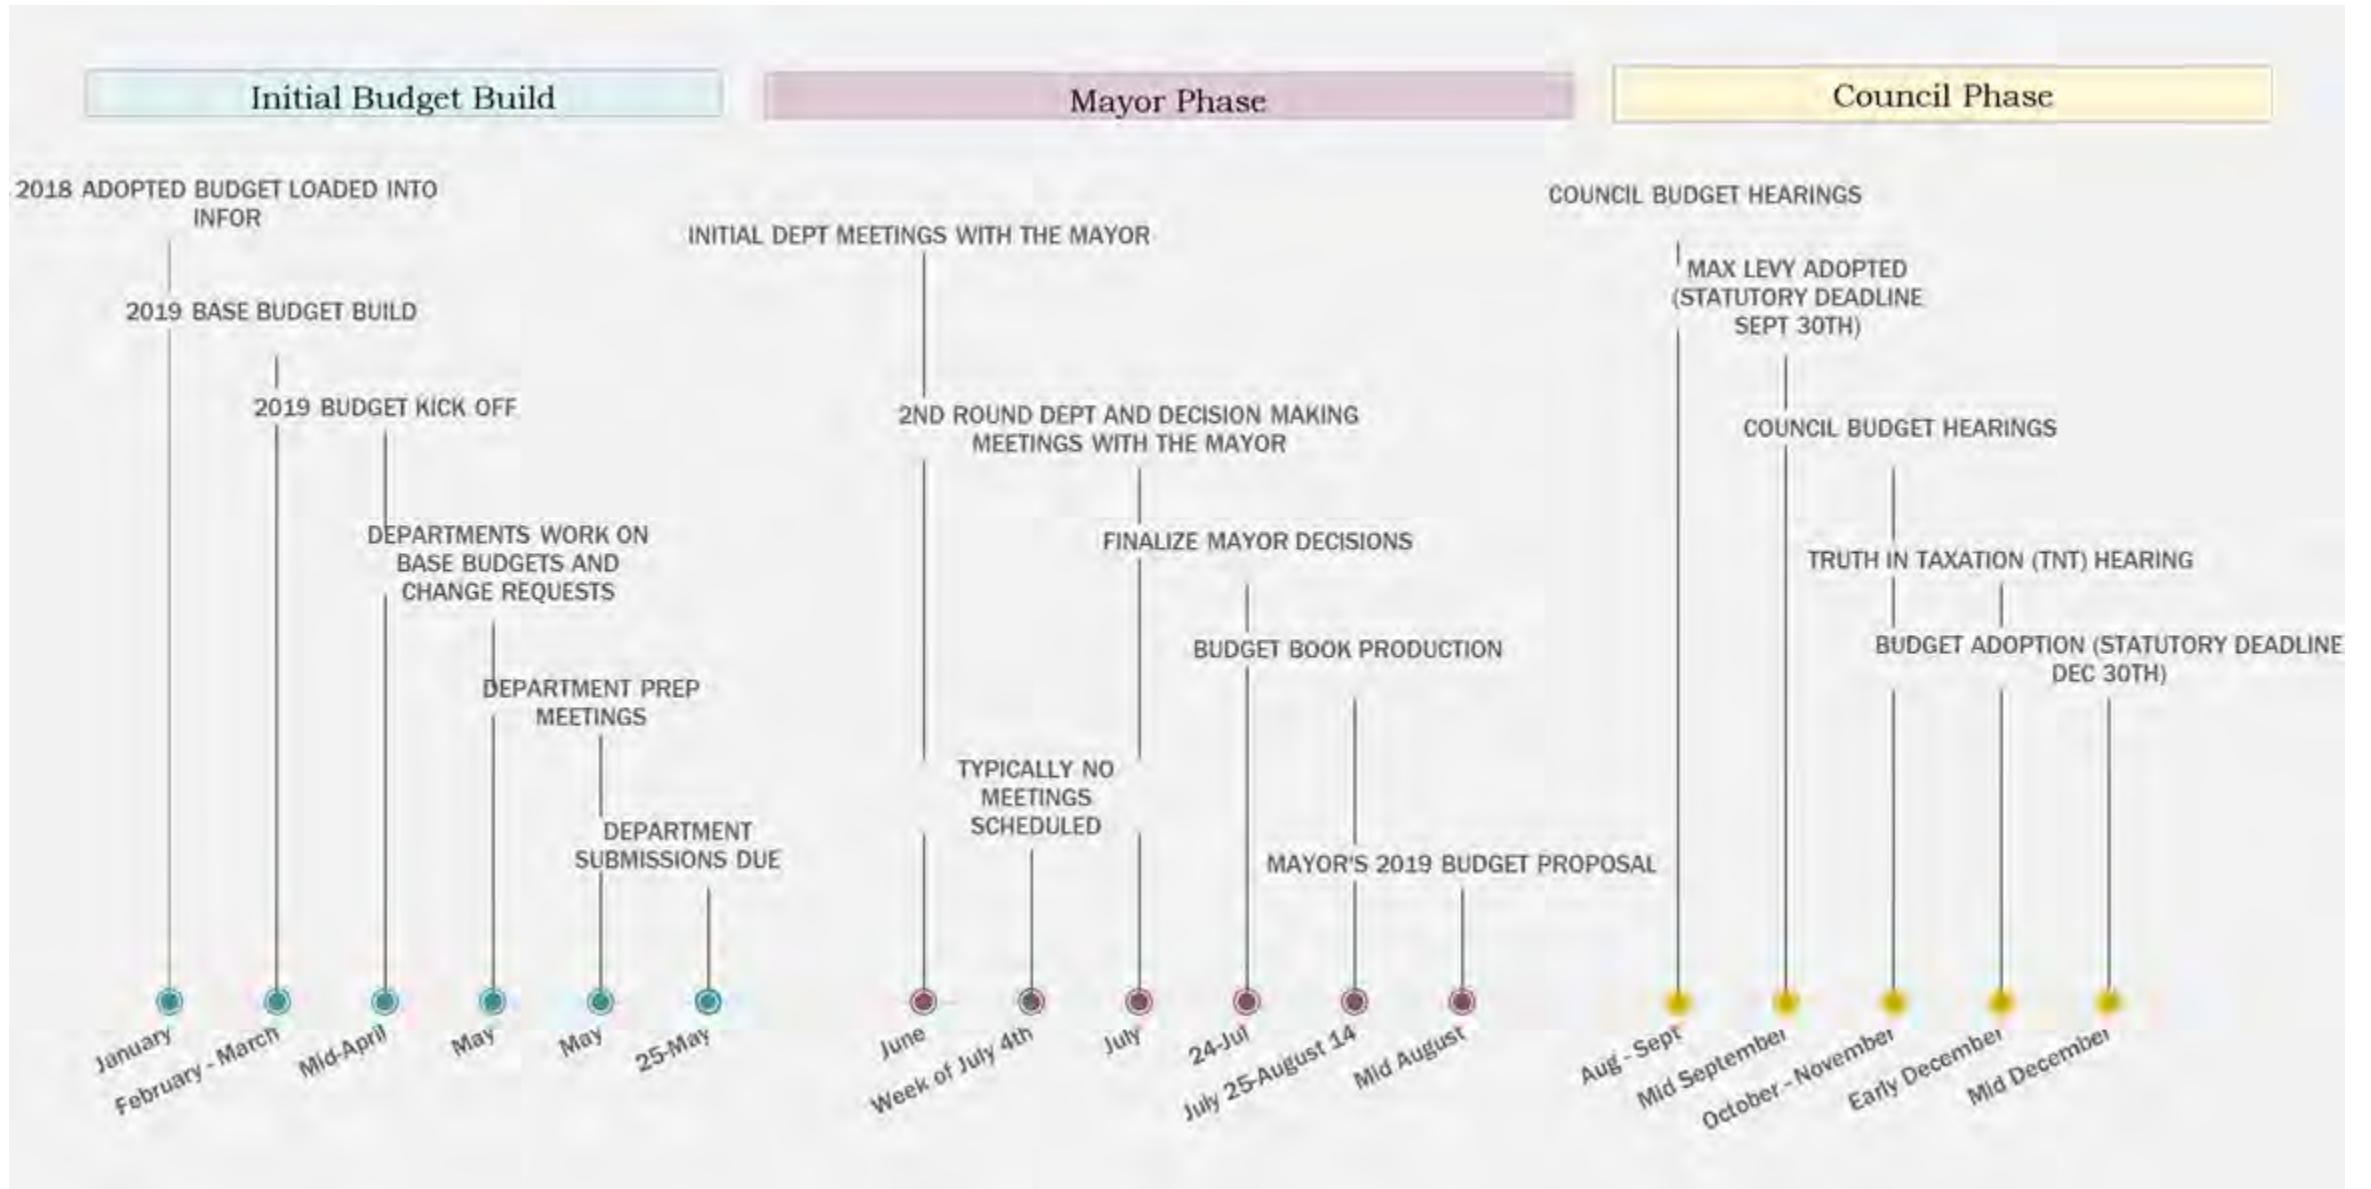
Initial Budget Build

Mayor Phase

Council Phase

2018 ADOPTED BUDGET LOADED INTO INFOR

2019 BASE BUDGET BUILD

2019 BUDGET KICK OFF

DEPARTMENTS WORK ON BASE BUDGETS AND CHANGE REQUESTS

DEPARTMENT PREP MEETINGS

DEPARTMENT SUBMISSIONS DUE

INITIAL DEPT MEETINGS WITH THE MAYOR

2ND ROUND DEPT AND DECISION MAKING MEETINGS WITH THE MAYOR

TYPICALLY NO MEETINGS SCHEDULED

FINALIZE MAYOR DECISIONS

BUDGET BOOK PRODUCTION

MAYOR'S 2019 BUDGET PROPOSAL

COUNCIL BUDGET HEARINGS

MAX LEVY ADOPTED (STATUTORY DEADLINE SEPT 30TH)

COUNCIL BUDGET HEARINGS

TRUTH IN TAXATION (TNT) HEARING

BUDGET ADOPTION (STATUTORY DEADLINE DEC 30TH)

January

February - March

Mid-April

May

May

25-May

June

Week of July 4th

July

24-Jul

July 25-August 14

Mid August

Aug - Sept

Mid September

October - November

Early December

Mid December